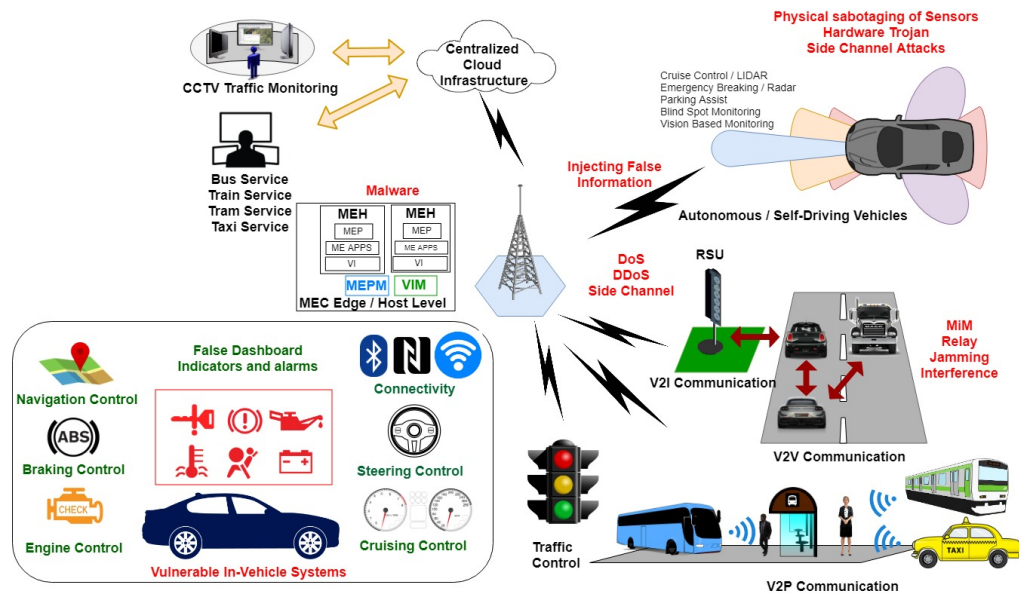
Physical sabotaging of Sensors
Hardware Trojan
Side Channel Attacks

CCTV Traffic Monitoring

Centralized
Cloud
Infrastructure

Cruise Control / LIDAR
Emergency Breaking / Radar
Parking Assist
Blind Spot Monitoring
Vision Based Monitoring

Bus Service
Train Service
Tram Service
Taxi Service

Injecting False
Information

Malware

MEH
MEP
ME APPS
VI

MEH
MEP
ME APPS
VI

MEPM
VIM

MEC Edge / Host Level

Autonomous / Self-Driving Vehicles

DoS
DDoS
Side Channel

RSU

MiM
Relay
Jamming
Interference

V2I Communication

V2V Communication

Navigation Control

False Dashboard
Indicators and alarms

Connectivity

ABS

Braking Control

Steering Control

CHECK

Engine Control

Cruising Control

Vulnerable In-Vehicle Systems

Traffic
Control

TAXI

V2P Communication